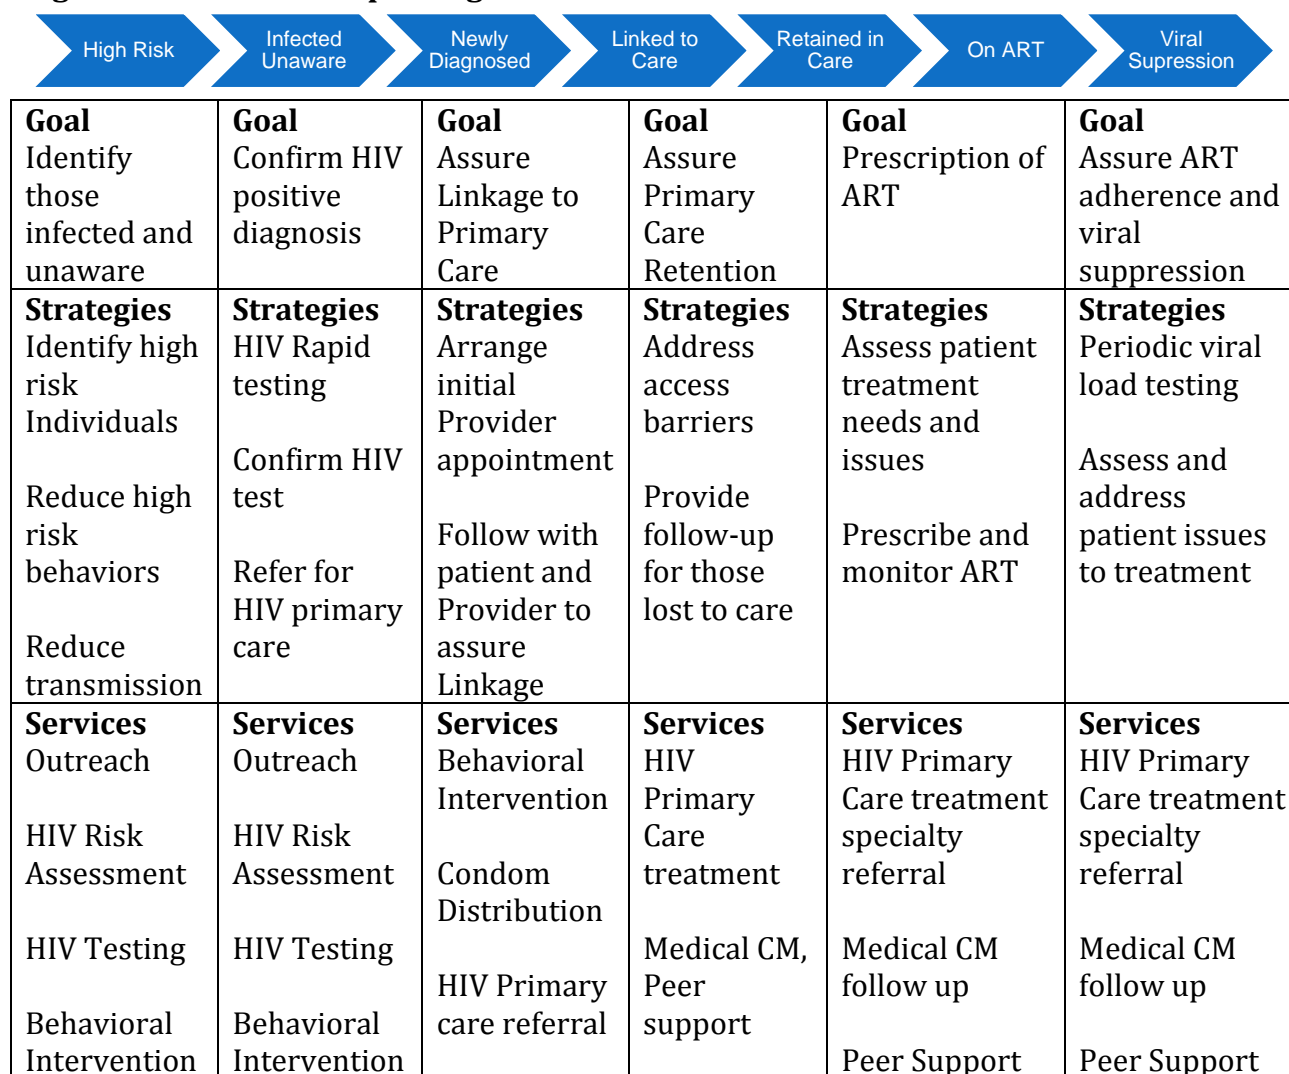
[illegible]

High Risk | Infected Unaware | Newly Diagnosed | Linked to Care | Retained in Care | On ART | Viral Supression

| **Goal** Identify those infected and unaware | **Goal** Confirm HIV positive diagnosis | **Goal** Assure Linkage to Primary Care | **Goal** Assure Primary Care Retention | **Goal** Prescription of ART | **Goal** Assure ART adherence and viral suppression |
|---|---|---|---|---|---|
| **Strategies** Identify high risk Individuals<br><br>Reduce high risk behaviors<br><br>Reduce transmission | **Strategies** HIV Rapid testing<br><br>Confirm HIV test<br><br>Refer for HIV primary care | **Strategies** Arrange initial Provider appointment<br><br>Follow with patient and Provider to assure Linkage | **Strategies** Address access barriers<br><br>Provide follow-up for those lost to care | **Strategies** Assess patient treatment needs and issues<br><br>Prescribe and monitor ART | **Strategies** Periodic viral load testing<br><br>Assess and address patient issues to treatment |
| **Services** Outreach<br><br>HIV Risk Assessment<br><br>HIV Testing<br><br>Behavioral Intervention | **Services** Outreach<br><br>HIV Risk Assessment<br><br>HIV Testing<br><br>Behavioral Intervention | **Services** Behavioral Intervention<br><br>Condom Distribution<br><br>HIV Primary care referral | **Services** HIV Primary Care treatment<br><br>Medical CM, Peer support | **Services** HIV Primary Care treatment specialty referral<br><br>Medical CM follow up<br><br>Peer Support | **Services** HIV Primary Care treatment specialty referral<br><br>Medical CM follow up<br><br>Peer Support |